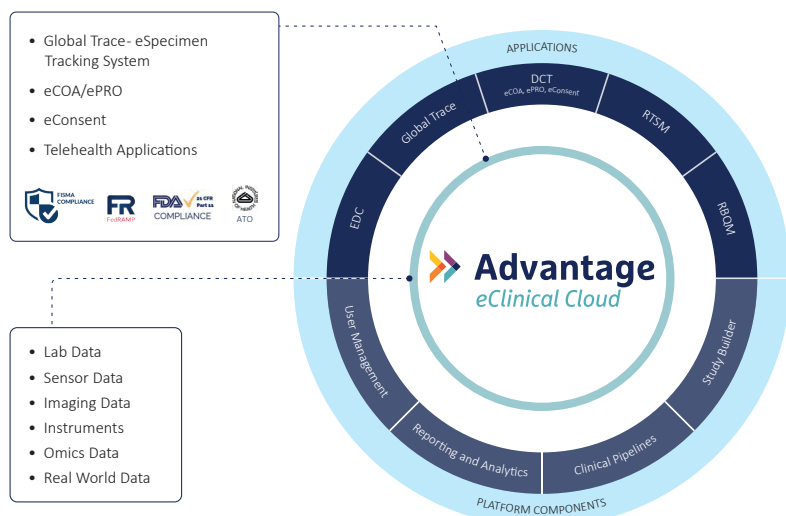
- Global Trace- eSpecimen Tracking System
- eCOA/ePRO
- eConsent
- Telehealth Applications

FISMA COMPLIANCE
FR FedRAMP
FDA 21 CFR Part 11 COMPLIANCE
ATO

- Lab Data
- Sensor Data
- Imaging Data
- Instruments
- Omics Data
- Real World Data

APPLICATIONS
DCT
eCOA, ePRO, eConsent
Global Trace
RTSM
RBQM
EDC
Advantage
eClinical Cloud
User Management
Study Builder
Reporting and Analytics
Clinical Pipelines
PLATFORM COMPONENTS